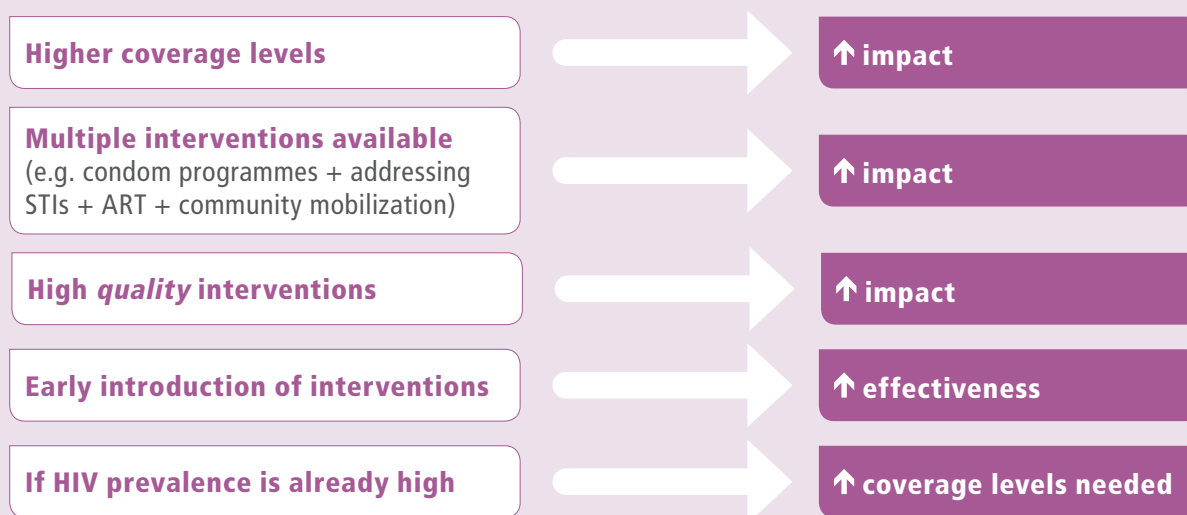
Higher coverage levels

↑ impact

Multiple interventions available (e.g. condom programmes + addressing STIs + ART + community mobilization)

↑ impact

High *quality* interventions

↑ impact

Early introduction of interventions

↑ effectiveness

If HIV prevalence is already high

↑ coverage levels needed